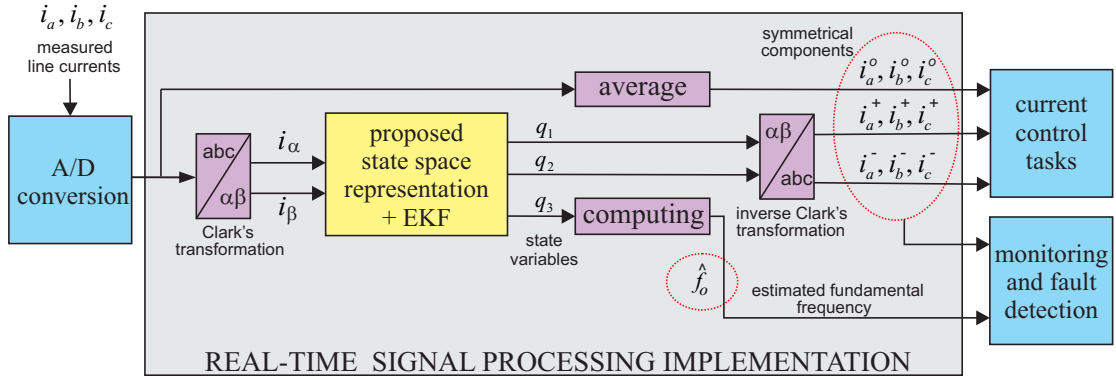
$i_a, i_b, i_c$
measured line currents

A/D conversion

abc
αβ
Clark's transformation

$i_\alpha$
$i_\beta$

proposed state space representation + EKF

average

$q_1$
$q_2$
$q_3$

state variables

computing

αβ
abc
inverse Clark's transformation

symmetrical components

$i_a^o, i_b^o, i_c^o$
$i_a^+, i_b^+, i_c^+$
$i_a^-, i_b^-, i_c^-$

$\hat{f}_o$

estimated fundamental frequency

current control tasks

monitoring and fault detection

REAL-TIME SIGNAL PROCESSING IMPLEMENTATION